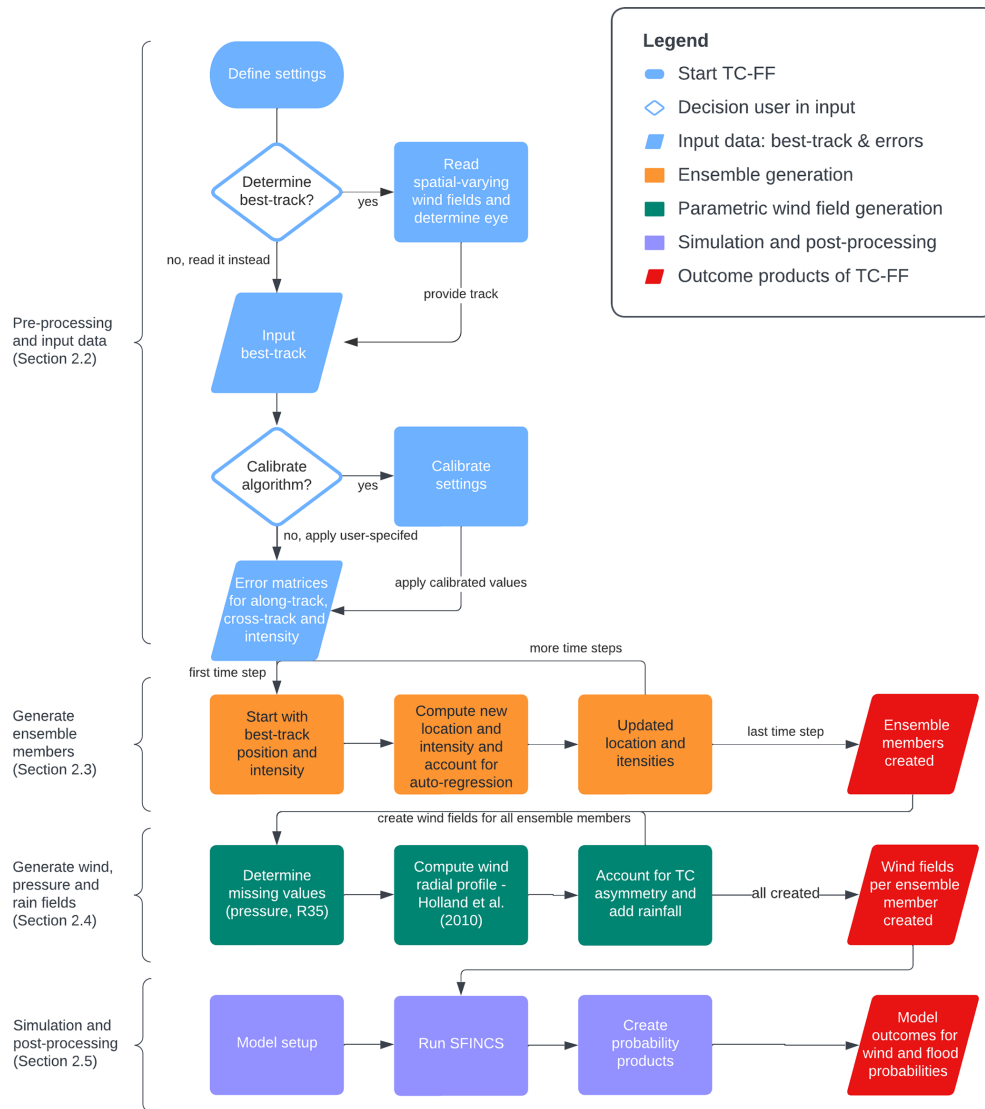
Legend
Start TC-FF
Decision user in input
Input data: best-track & errors
Ensemble generation
Parametric wind field generation
Simulation and post-processing
Outcome products of TC-FF

Pre-processing and input data (Section 2.2)

Define settings

Determine best-track?

yes

Read spatial-varying wind fields and determine eye

no, read it instead

provide track

Input best-track

Calibrate algorithm?

yes

Calibrate settings

no, apply user-specifed

apply calibrated values

Error matrices for along-track, cross-track and intensity

Generate ensemble members (Section 2.3)

first time step

more time steps

Start with best-track position and intensity

Compute new location and intensity and account for auto-regression

Updated location and itensities

last time step

Ensemble members created

Generate wind, pressure and rain fields (Section 2.4)

create wind fields for all ensemble members

Determine missing values (pressure, R35)

Compute wind radial profile - Holland et al. (2010)

Account for TC asymmetry and add rainfall

all created

Wind fields per ensemble member created

Simulation and post-processing (Section 2.5)

Model setup

Run SFINCS

Create probability products

Model outcomes for wind and flood probabilities